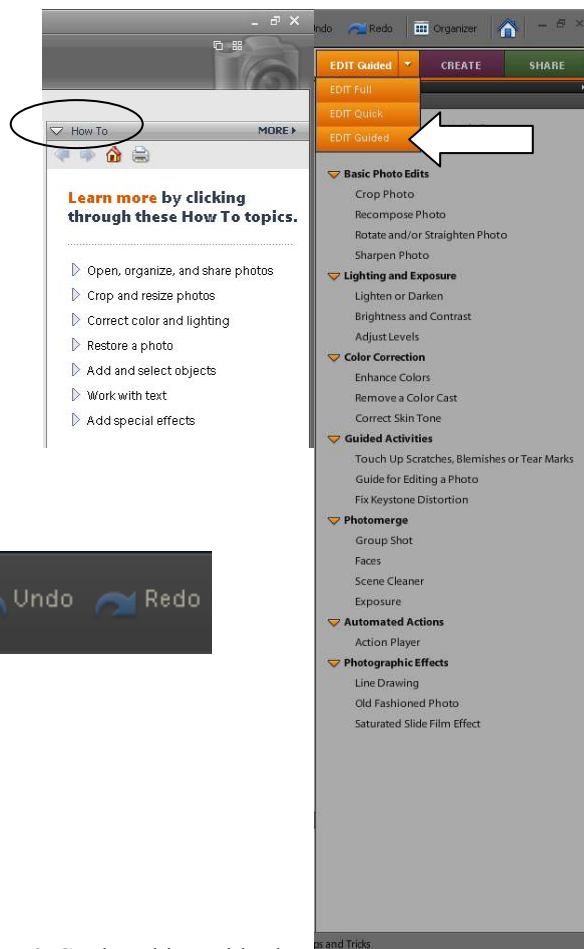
How To
MORE ▸

Learn more by clicking through these How To topics.

Open, organize, and share photos
Crop and resize photos
Correct color and lighting
Restore a photo
Add and select objects
Work with text
Add special effects

Undo Redo

ndo Redo Organizer

EDIT Guided CREATE SHARE
EDIT Full
EDIT Quick
EDIT Guided

Basic Photo Edits
Crop Photo
Recompose Photo
Rotate and/or Straighten Photo
Sharpen Photo
Lighting and Exposure
Lighten or Darken
Brightness and Contrast
Adjust Levels
Color Correction
Enhance Colors
Remove a Color Cast
Correct Skin Tone
Guided Activities
Touch Up Scratches, Blemishes or Tear Marks
Guide for Editing a Photo
Fix Keystone Distortion
Photomerge
Group Shot
Faces
Scene Cleaner
Exposure
Automated Actions
Action Player
Photographic Effects
Line Drawing
Old Fashioned Photo
Saturated Slide Film Effect

ps and Tricks